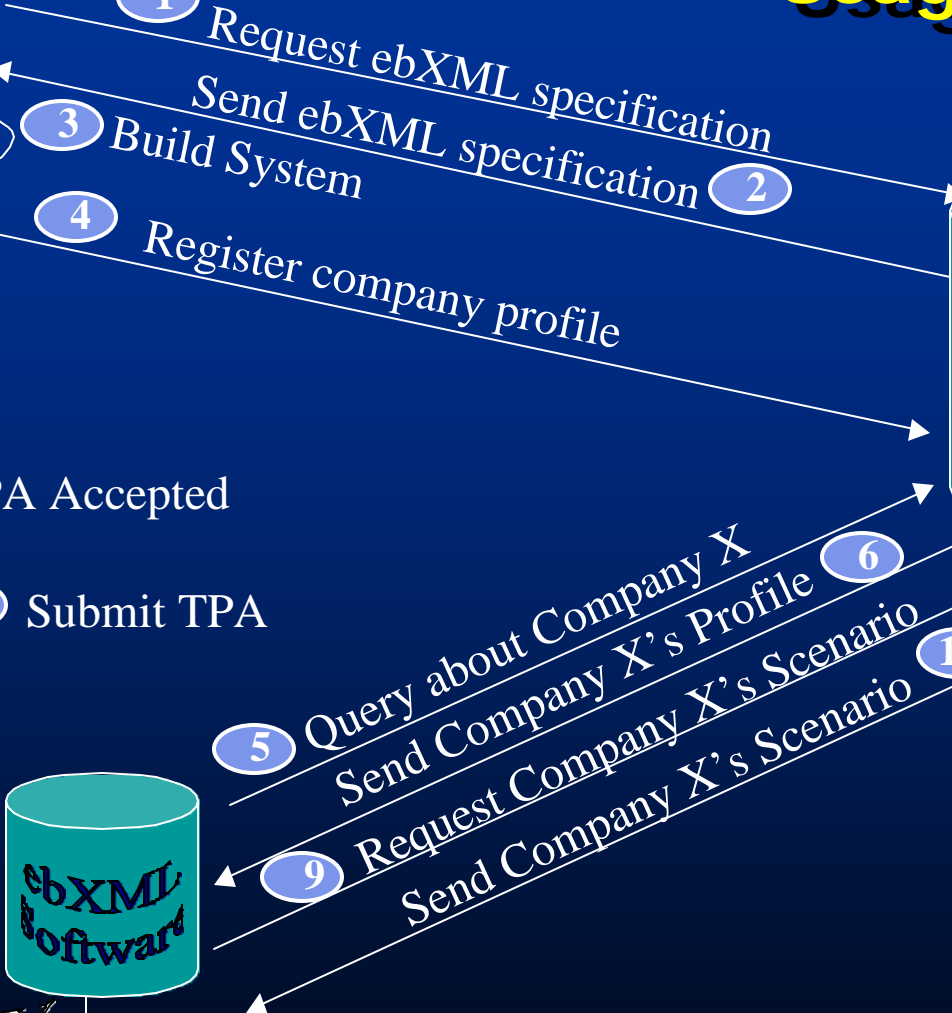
1 Request ebXML specification

Send ebXML specification 2

3 Build System

4 Register company profile

PA Accepted

Submit TPA

5 Query about Company X

Send Company X's Profile 6

9 Request Company X's Scenario

Send Company X's Scenario 1

ebXML Software